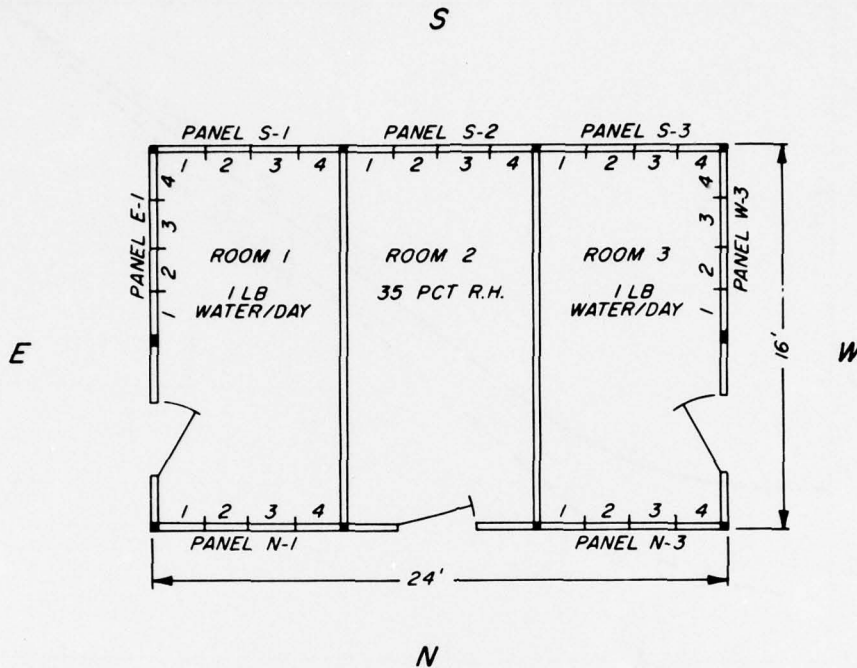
S

PANEL S-1
1 2 3 4
PANEL S-2
1 2 3 4
PANEL S-3
1 2 3 4

PANEL E-1
4 3 2 1

ROOM 1
1 LB
WATER/DAY

ROOM 2
35 PCT R.H.

ROOM 3
1 LB
WATER/DAY

PANEL W-3
4 3 2 1

E

16'

W

1 2 3 4
PANEL N-1
1 2 3 4
PANEL N-3

24'

N